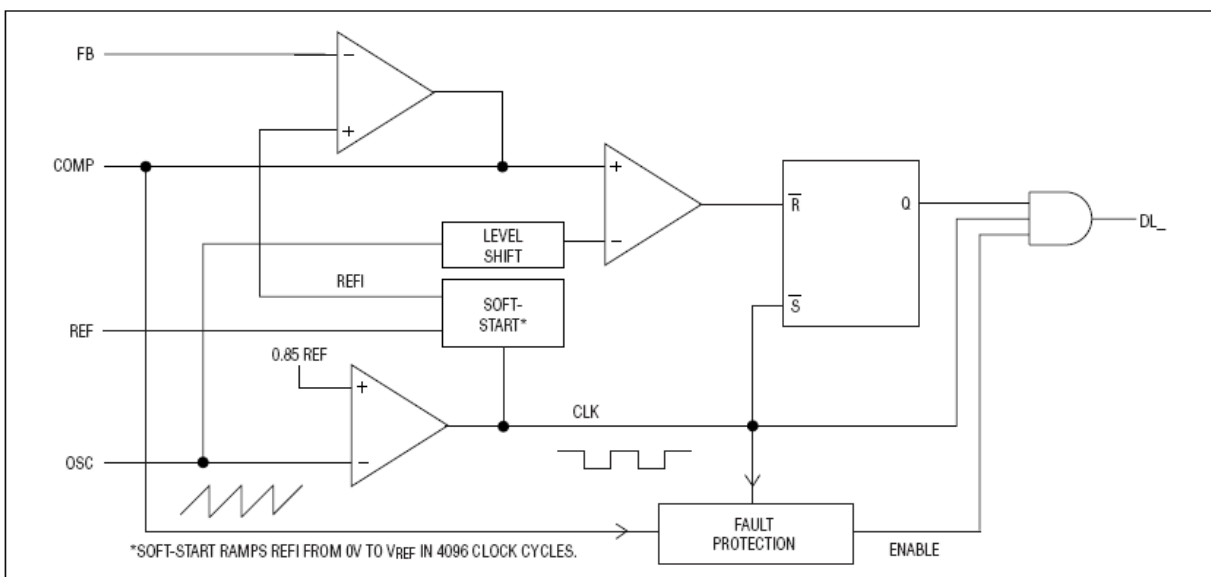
FB

–

+

COMP

+

–

$\overline{R}$

Q

DL_

LEVEL SHIFT

REFI

SOFT-START*

$\overline{S}$

REF

0.85 REF

+

–

CLK

OSC

FAULT PROTECTION

ENABLE

*SOFT-START RAMPS REFI FROM 0V TO $V_{REF}$ IN 4096 CLOCK CYCLES.